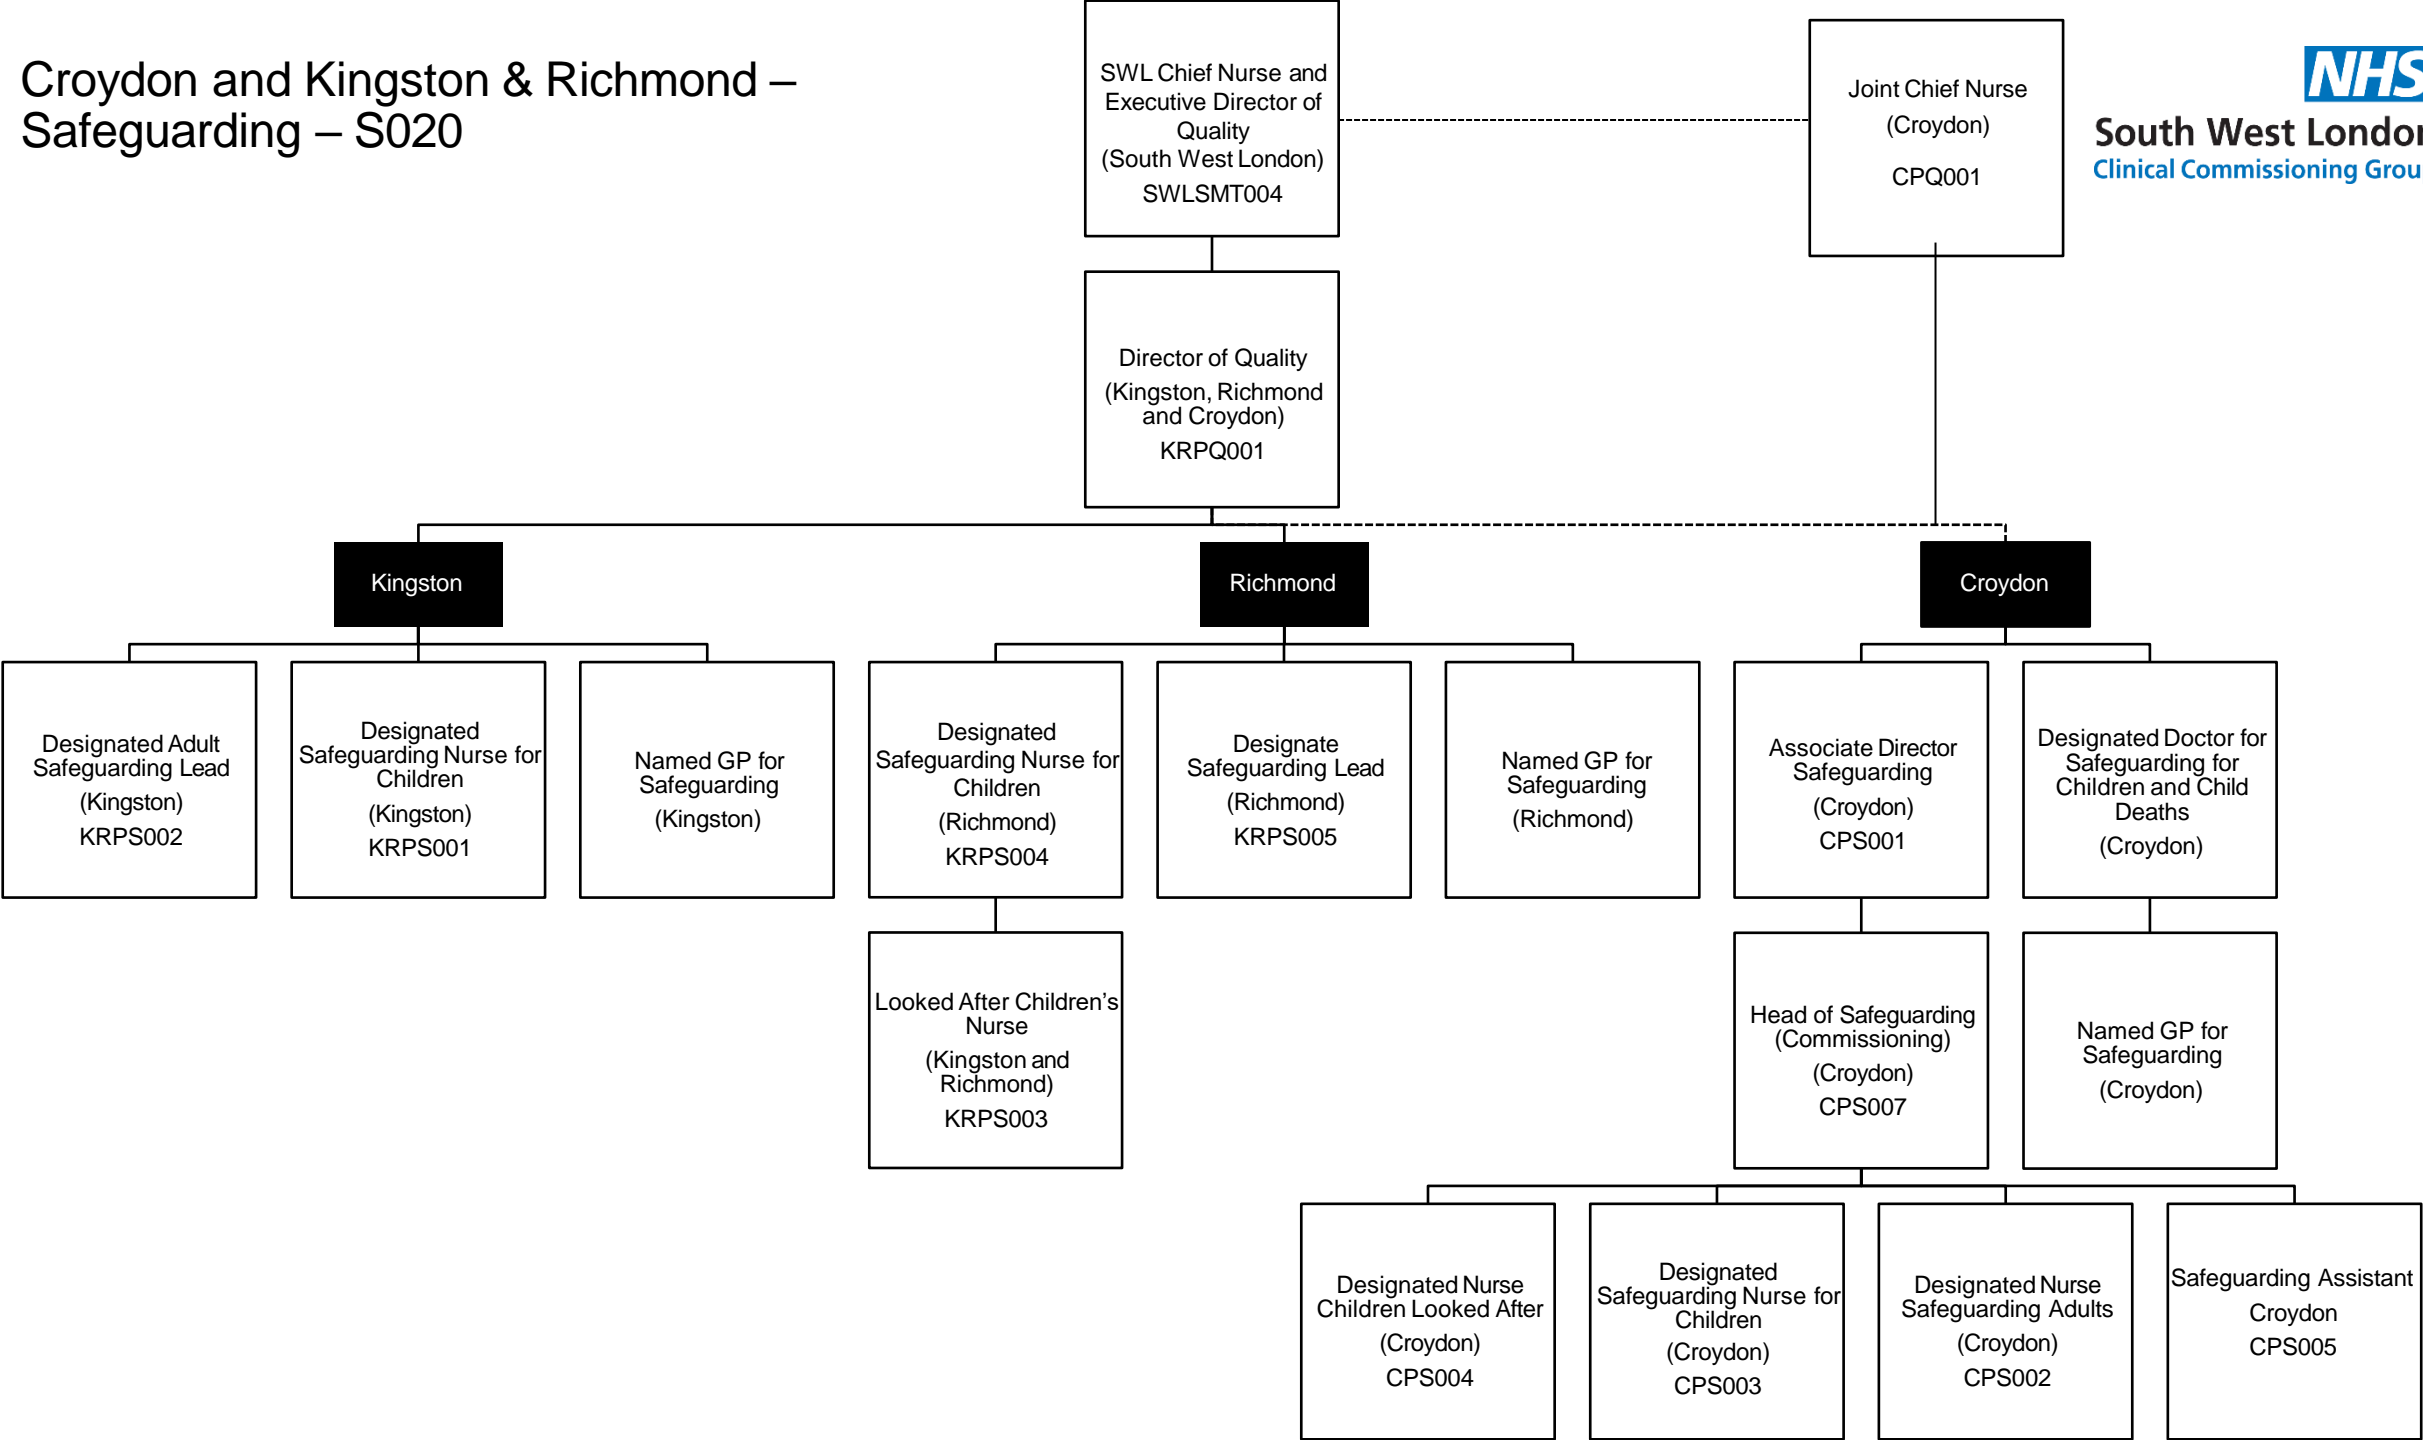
Croydon and Kingston & Richmond – Safeguarding – S020

SWL Chief Nurse and Executive Director of Quality
(South West London)
SWLSMT004

Joint Chief Nurse
(Croydon)
CPQ001

NHS
South West Londo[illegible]
Clinical Commissioning Grou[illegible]

Director of Quality
(Kingston, Richmond and Croydon)
KRPQ001

Kingston

Richmond

Croydon

Designated Adult Safeguarding Lead
(Kingston)
KRPS002

Designated Safeguarding Nurse for Children
(Kingston)
KRPS001

Named GP for Safeguarding
(Kingston)

Designated Safeguarding Nurse for Children
(Richmond)
KRPS004

Designate Safeguarding Lead
(Richmond)
KRPS005

Named GP for Safeguarding
(Richmond)

Associate Director Safeguarding
(Croydon)
CPS001

Designated Doctor for Safeguarding for Children and Child Deaths
(Croydon)

Looked After Children's Nurse
(Kingston and Richmond)
KRPS003

Head of Safeguarding (Commissioning)
(Croydon)
CPS007

Named GP for Safeguarding
(Croydon)

Designated Nurse Children Looked After
(Croydon)
CPS004

Designated Safeguarding Nurse for Children
(Croydon)
CPS003

Designated Nurse Safeguarding Adults
(Croydon)
CPS002

Safeguarding Assistant
Croydon
CPS005